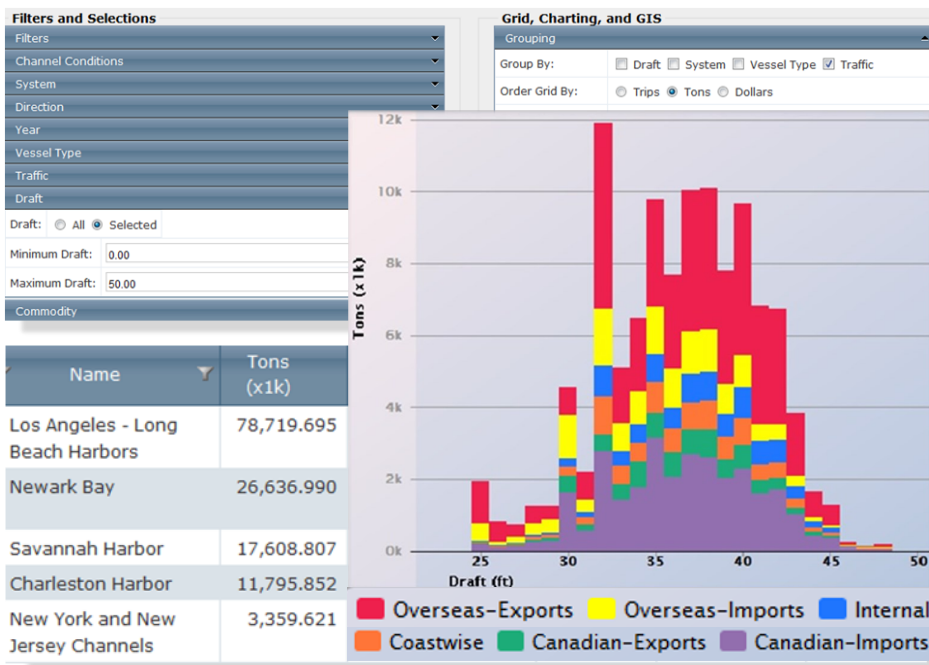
Filters and Selections

Filters
Channel Conditions
System
Direction
Year
Vessel Type
Traffic
Draft

Draft: All Selected
Minimum Draft: 0.00
Maximum Draft: 50.00

Commodity

| Name | Tons (x1k) |
|---|---|
| Los Angeles - Long Beach Harbors | 78,719.695 |
| Newark Bay | 26,636.990 |
| Savannah Harbor | 17,608.807 |
| Charleston Harbor | 11,795.852 |
| New York and New Jersey Channels | 3,359.621 |

Grid, Charting, and GIS

Grouping
Group By: Draft System Vessel Type Traffic
Order Grid By: Trips Tons Dollars

12k
10k
8k
6k
4k
2k
0k
Tons (x1k)
25 30 35 40 45 50
Draft (ft)

Overseas-Exports Overseas-Imports Internal
Coastwise Canadian-Exports Canadian-Imports